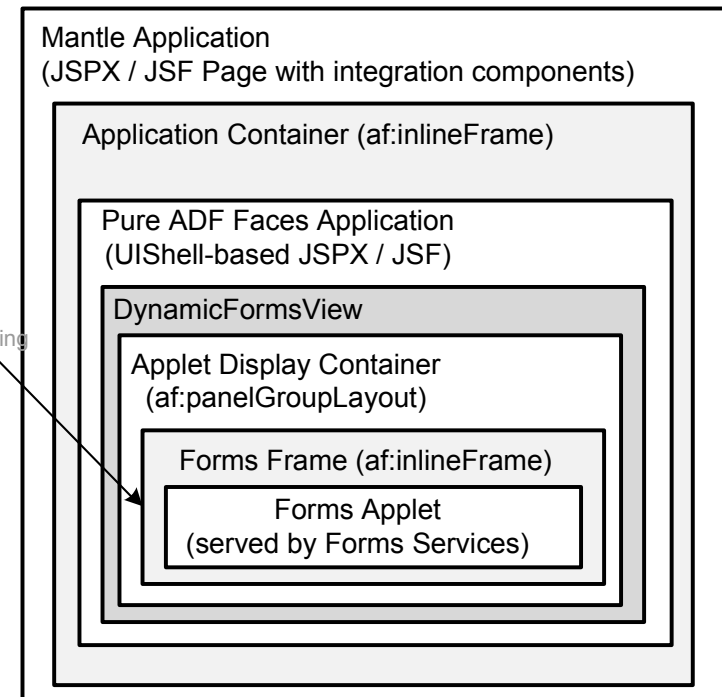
Mantle Application
(JSPX / JSF Page with integration components)

Application Container (af:inlineFrame)

Pure ADF Faces Application
(UIShell-based JSPX / JSF)

DynamicFormsView

ing

Applet Display Container
(af:panelGroupLayout)

Forms Frame (af:inlineFrame)

Forms Applet
(served by Forms Services)